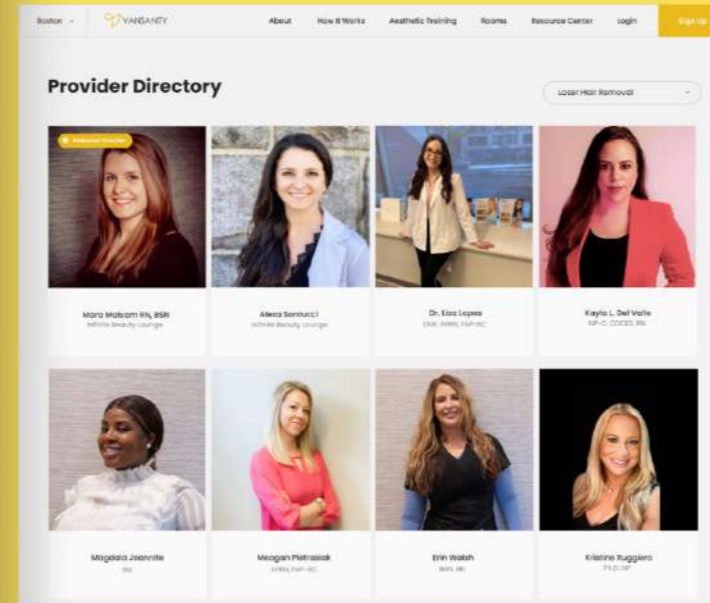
Boston

VANSANITY

About
How it Works
Aesthetic Training
Rooms
Resource Center
Login
Sign Up

Provider Directory

Laser Hair Removal

Featured Provider

Mara Matsam RN, BSN
Infinite Beauty Lounge

Alexa Santucci
Infinite Beauty Lounge

Dr. Lisa Lopes
DNP, APRN, FNP-BC

Kayla L. Del Valle
NP-C, CDCES, RN

Magdala Jeannite
RN

Meagan Pietrasiak
APRN, FNP-BC

Erin Walsh
BSN, RN

Kristine Ruggiero
Ph.D. NP